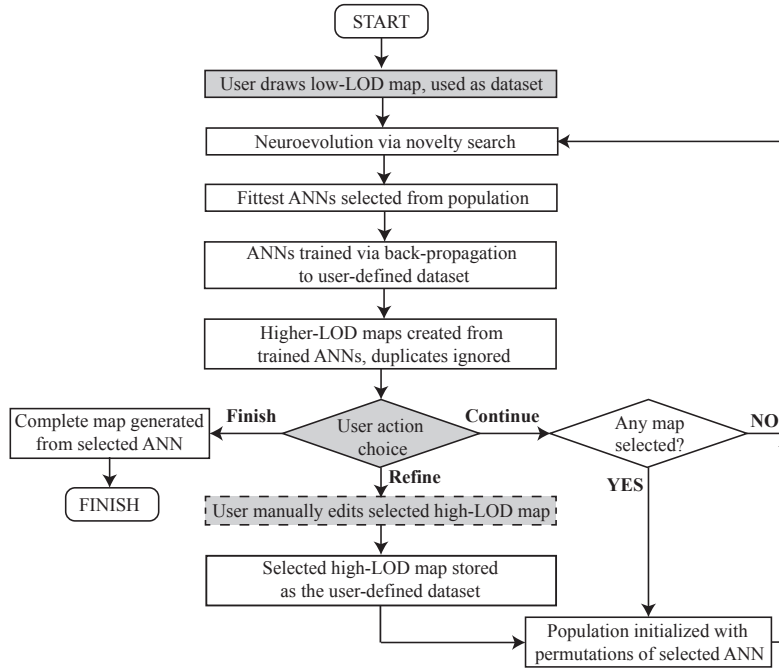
START

User draws low-LOD map, used as dataset

Neuroevolution via novelty search

Fittest ANNs selected from population

ANNs trained via back-propagation to user-defined dataset

Higher-LOD maps created from trained ANNs, duplicates ignored

Complete map generated from selected ANN

Finish

User action choice

Continue

Any map selected?

NO

YES

Refine

FINISH

User manually edits selected high-LOD map

Selected high-LOD map stored as the user-defined dataset

Population initialized with permutations of selected ANN